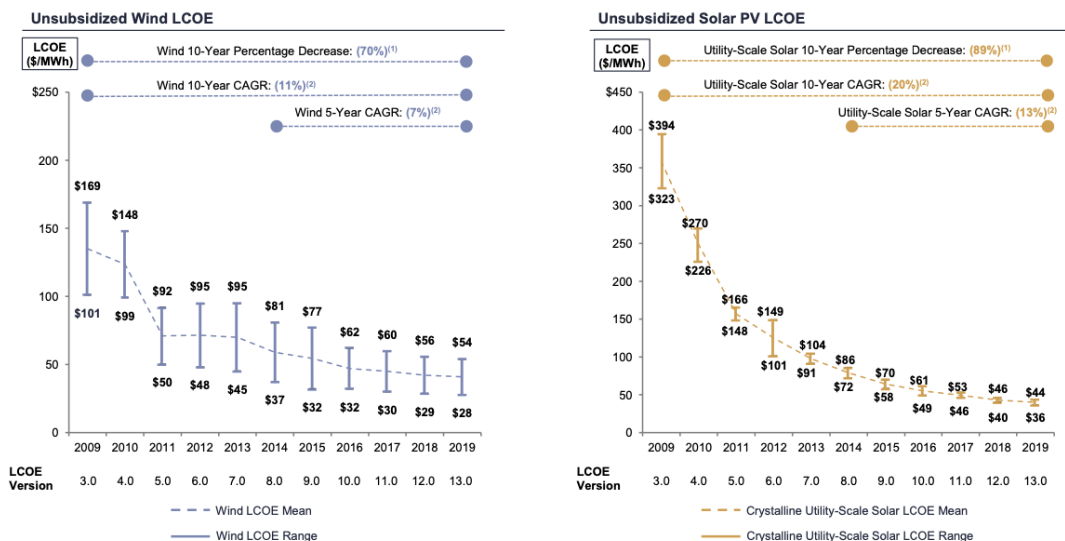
Unsubsidized Wind LCOE

LCOE ($/MWh)

Wind 10-Year Percentage Decrease: (70%)$^{(1)}$

Wind 10-Year CAGR: (11%)$^{(2)}$

Wind 5-Year CAGR: (7%)$^{(2)}$

$250
200
150
100
50
0

$169
$101
$148
$99
$92
$50
$95
$48
$95
$45
$81
$37
$77
$32
$62
$32
$60
$30
$56
$29
$54
$28

2009 2010 2011 2012 2013 2014 2015 2016 2017 2018 2019

LCOE Version
3.0 4.0 5.0 6.0 7.0 8.0 9.0 10.0 11.0 12.0 13.0

Wind LCOE Mean

Wind LCOE Range

Unsubsidized Solar PV LCOE

LCOE ($/MWh)

Utility-Scale Solar 10-Year Percentage Decrease: (89%)$^{(1)}$

Utility-Scale Solar 10-Year CAGR: (20%)$^{(2)}$

Utility-Scale Solar 5-Year CAGR: (13%)$^{(2)}$

$450
400
350
300
250
200
150
100
50
0

$394
$323
$270
$226
$166
$148
$149
$101
$104
$91
$86
$72
$70
$58
$61
$49
$53
$46
$46
$40
$44
$36

2009 2010 2011 2012 2013 2014 2015 2016 2017 2018 2019

LCOE Version
3.0 4.0 5.0 6.0 7.0 8.0 9.0 10.0 11.0 12.0 13.0

Crystalline Utility-Scale Solar LCOE Mean

Crystalline Utility-Scale Solar LCOE Range